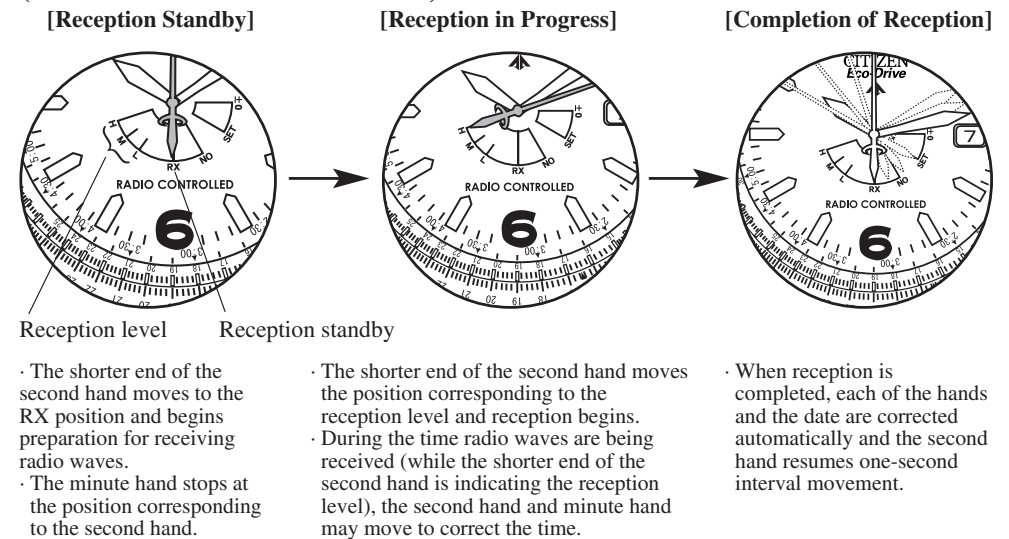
[Reception Standby]

[Reception in Progress]

[Completion of Reception]

H M L RX NO SET 0 +
RADIO CONTROLLED
6

H M L RX NO SET 0 +
RADIO CONTROLLED
6

CITIZEN
Eco-Drive
H M L RX NO SET 0 +
7
RADIO CONTROLLED
6

Reception level

Reception standby

· The shorter end of the second hand moves to the RX position and begins preparation for receiving radio waves.
· The minute hand stops at the position corresponding to the second hand.

· The shorter end of the second hand moves the position corresponding to the reception level and reception begins.
· During the time radio waves are being received (while the shorter end of the second hand is indicating the reception level), the second hand and minute hand may move to correct the time.

· When reception is completed, each of the hands and the date are corrected automatically and the second hand resumes one-second interval movement.